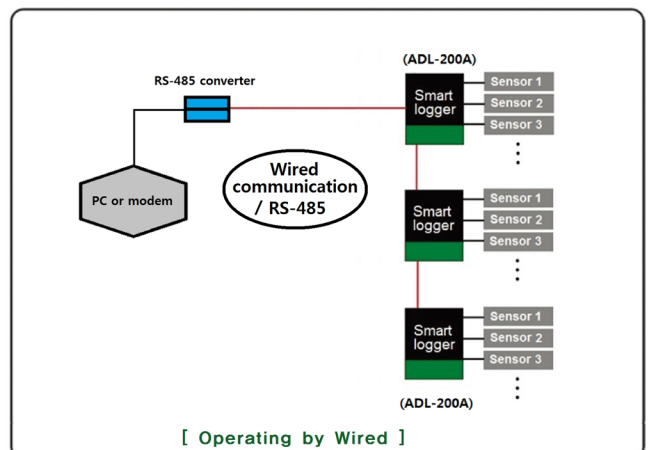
(ADL-200A)

RS-485 converter

Smart logger

Sensor 1
Sensor 2
Sensor 3
⋮

PC or modem

Wired communication / RS-485

Smart logger

Sensor 1
Sensor 2
Sensor 3
⋮

Smart logger

Sensor 1
Sensor 2
Sensor 3
⋮

(ADL-200A)

[ Operating by Wired ]